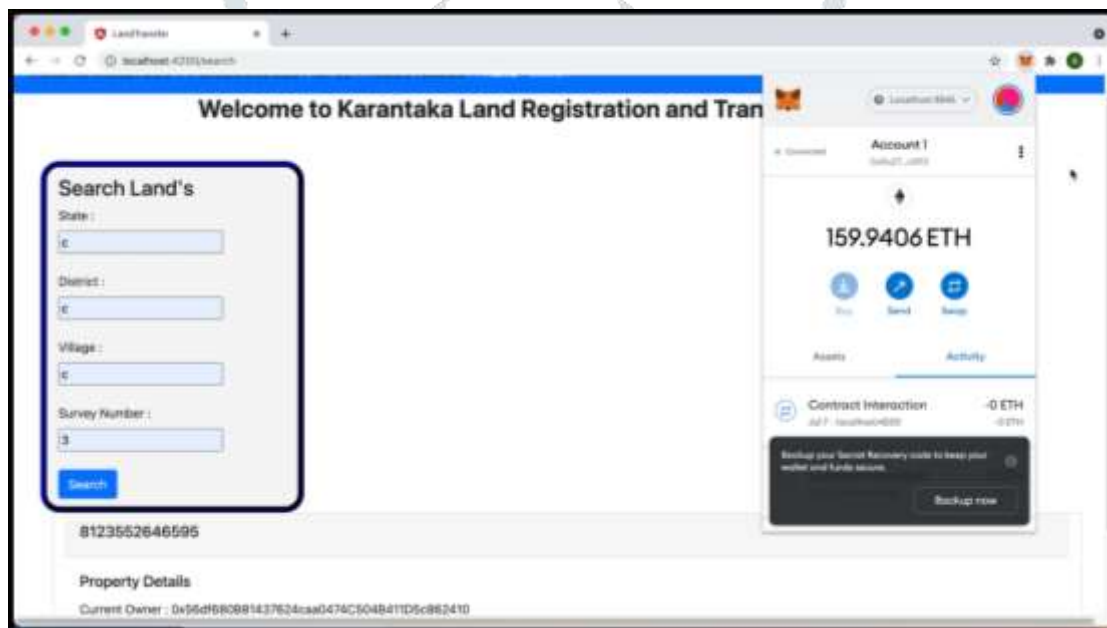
LandTransfer

localhost:4200/search

Welcome to Karantaka Land Registration and Tran

Search Land's

State :

c

District :

c

Village :

c

Survey Number :

3

Search

8123552646595

Property Details

Current Owner : 0x56df680881437624caa0474C504B411D5c862410

Localhost 8545

Account 1

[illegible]

159.9406 ETH

Buy

Send

Swap

Assets

Activity

Contract Interaction

-0 ETH

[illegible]

-0 ETH

Backup your Secret Recovery code to keep your wallet and funds secure.

Backup now